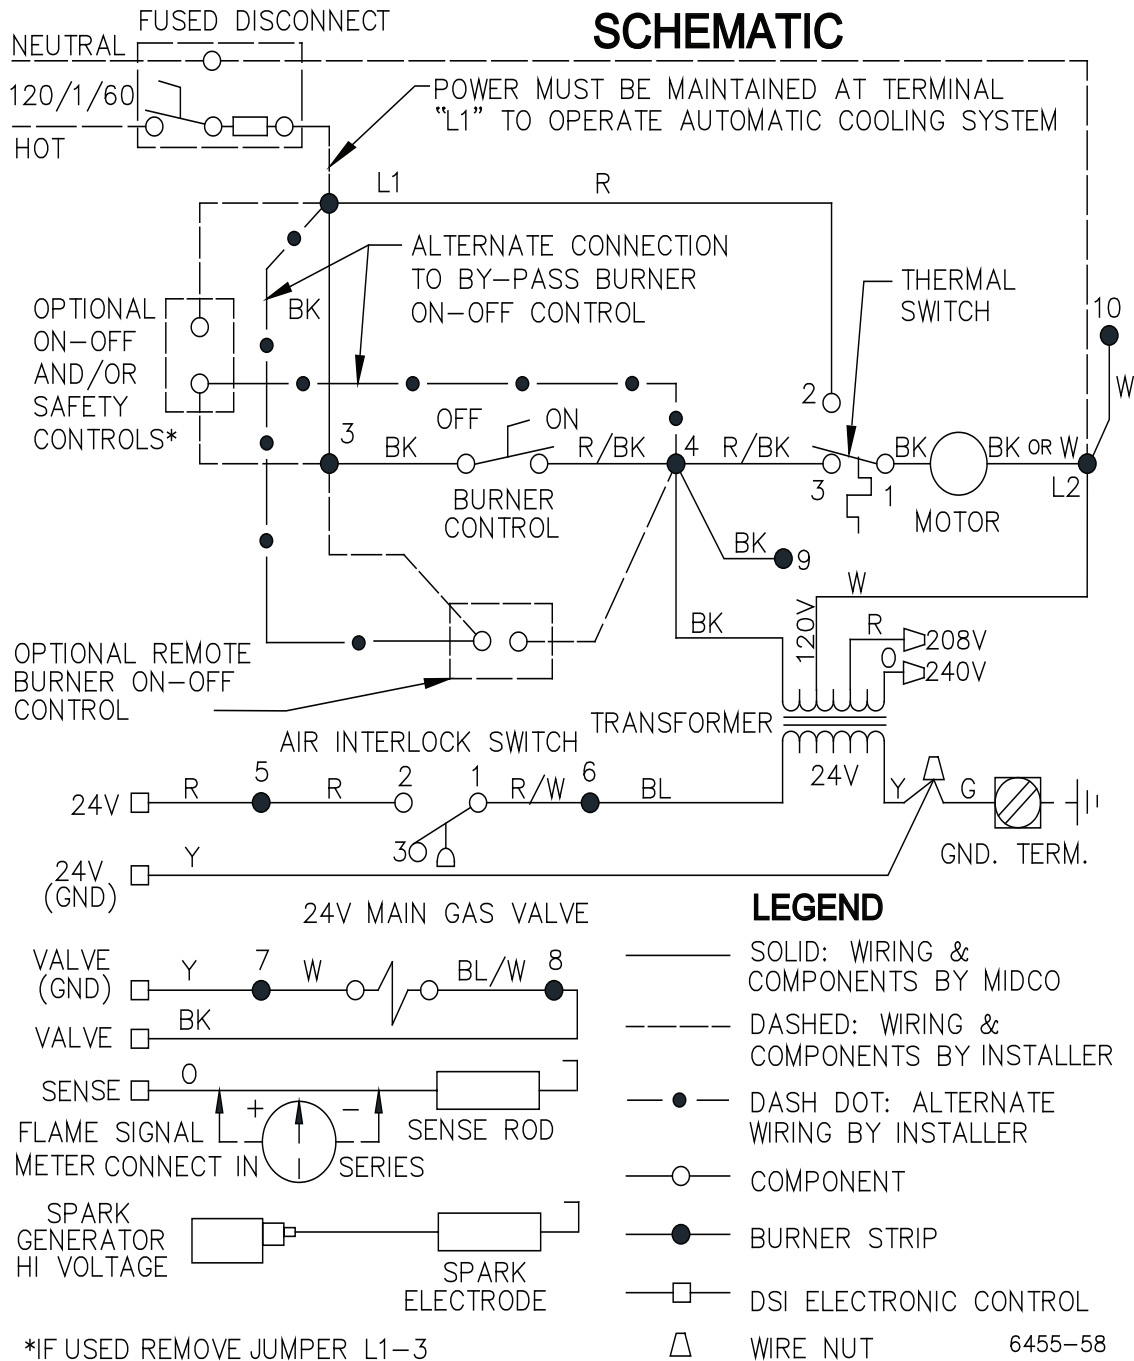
SCHEMATIC

FUSED DISCONNECT

NEUTRAL

120/1/60

HOT

POWER MUST BE MAINTAINED AT TERMINAL "L1" TO OPERATE AUTOMATIC COOLING SYSTEM

L1

R

ALTERNATE CONNECTION TO BY-PASS BURNER ON-OFF CONTROL

THERMAL SWITCH

OPTIONAL ON-OFF AND/OR SAFETY CONTROLS*

BK

10

W

2

3

BK

OFF

ON

R/BK

4

R/BK

BK

BK OR W

L2

3

1

BURNER CONTROL

MOTOR

BK

9

W

BK

120V

R

208V

0

240V

OPTIONAL REMOTE BURNER ON-OFF CONTROL

TRANSFORMER

AIR INTERLOCK SWITCH

24V

5

2

1

6

24V

R

R

R/W

BL

Y

G

3

24V (GND)

Y

GND. TERM.

24V MAIN GAS VALVE

LEGEND

VALVE (GND)

Y

7

W

BL/W

8

SOLID: WIRING & COMPONENTS BY MIDCO

VALVE

BK

DASHED: WIRING & COMPONENTS BY INSTALLER

SENSE

0

+

−

DASH DOT: ALTERNATE WIRING BY INSTALLER

FLAME SIGNAL METER CONNECT IN SERIES

SENSE ROD

COMPONENT

SPARK GENERATOR HI VOLTAGE

BURNER STRIP

SPARK ELECTRODE

DSI ELECTRONIC CONTROL

*IF USED REMOVE JUMPER L1-3

WIRE NUT

6455-58